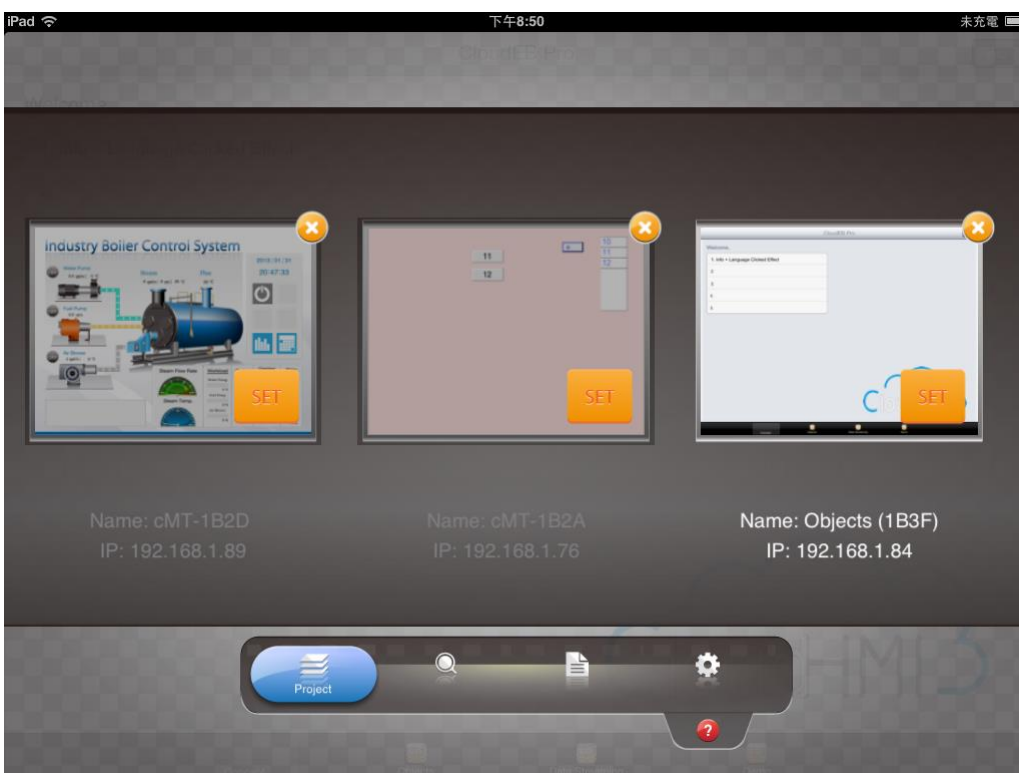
iPad 下午8:50 未充電

Industry Boiler Control System

SET

11
12

SET

1. Info + Language Closed Effect

SET

Name: cMT-1B2D
IP: 192.168.1.89

Name: cMT-1B2A
IP: 192.168.1.76

Name: Objects (1B3F)
IP: 192.168.1.84

Project